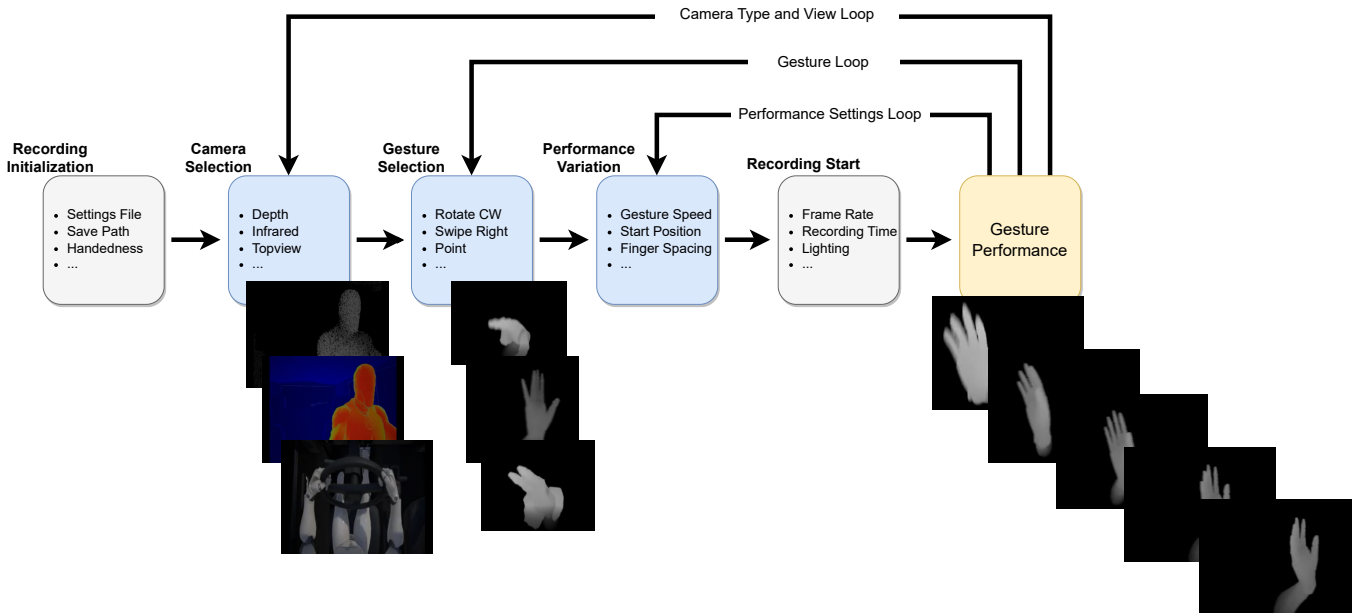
Camera Type and View Loop

Gesture Loop

Performance Settings Loop

Recording Initialization
- Settings File
- Save Path
- Handedness
- ...

Camera Selection
- Depth
- Infrared
- Topview
- ...

Gesture Selection
- Rotate CW
- Swipe Right
- Point
- ...

Performance Variation
- Gesture Speed
- Start Position
- Finger Spacing
- ...

Recording Start
- Frame Rate
- Recording Time
- Lighting
- ...

Gesture Performance